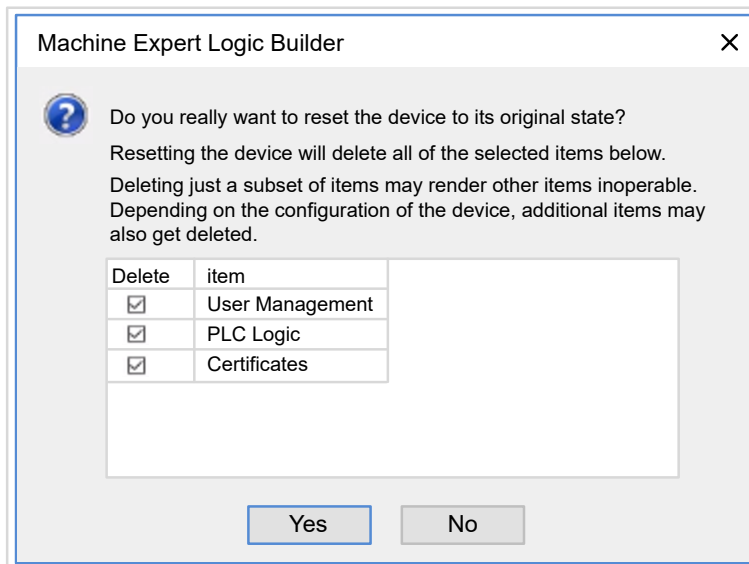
Machine Expert Logic Builder ×

Do you really want to reset the device to its original state?

Resetting the device will delete all of the selected items below.

Deleting just a subset of items may render other items inoperable. Depending on the configuration of the device, additional items may also get deleted.

| Delete | item |
|---|---|
| ☑ | User Management |
| ☑ | PLC Logic |
| ☑ | Certificates |

Yes No